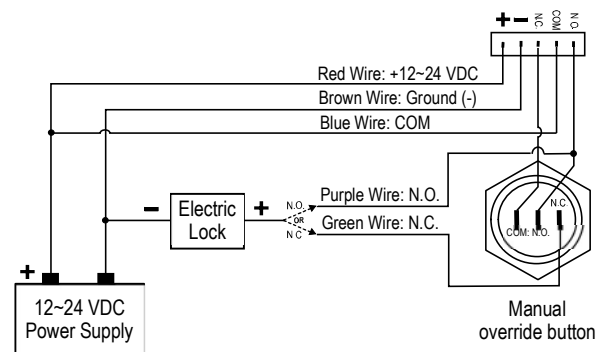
+ − N.C. COM N.O.

Red Wire: +12~24 VDC

Brown Wire: Ground (-)

Blue Wire: COM

− Electric Lock +

N.O. OR N.C.

Purple Wire: N.O.

Green Wire: N.C.

N.C.

COM N.O.

+ −

12~24 VDC Power Supply

Manual override button